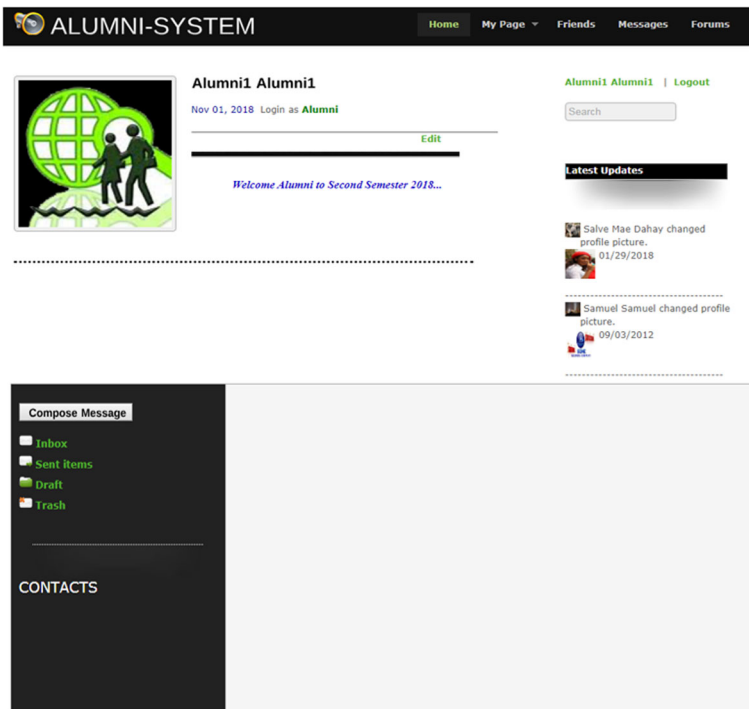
ALUMNI-SYSTEM

Home
My Page
Friends
Messages
Forums

Alumni1 Alumni1

Nov 01, 2018 Login as Alumni

Edit

Welcome Alumni to Second Semester 2018...

Alumni1 Alumni1 | Logout

Search

Latest Updates

Salve Mae Dahay changed profile picture.
01/29/2018

Samuel Samuel changed profile picture.
09/03/2012

Compose Message

Inbox
Sent items
Draft
Trash

CONTACTS